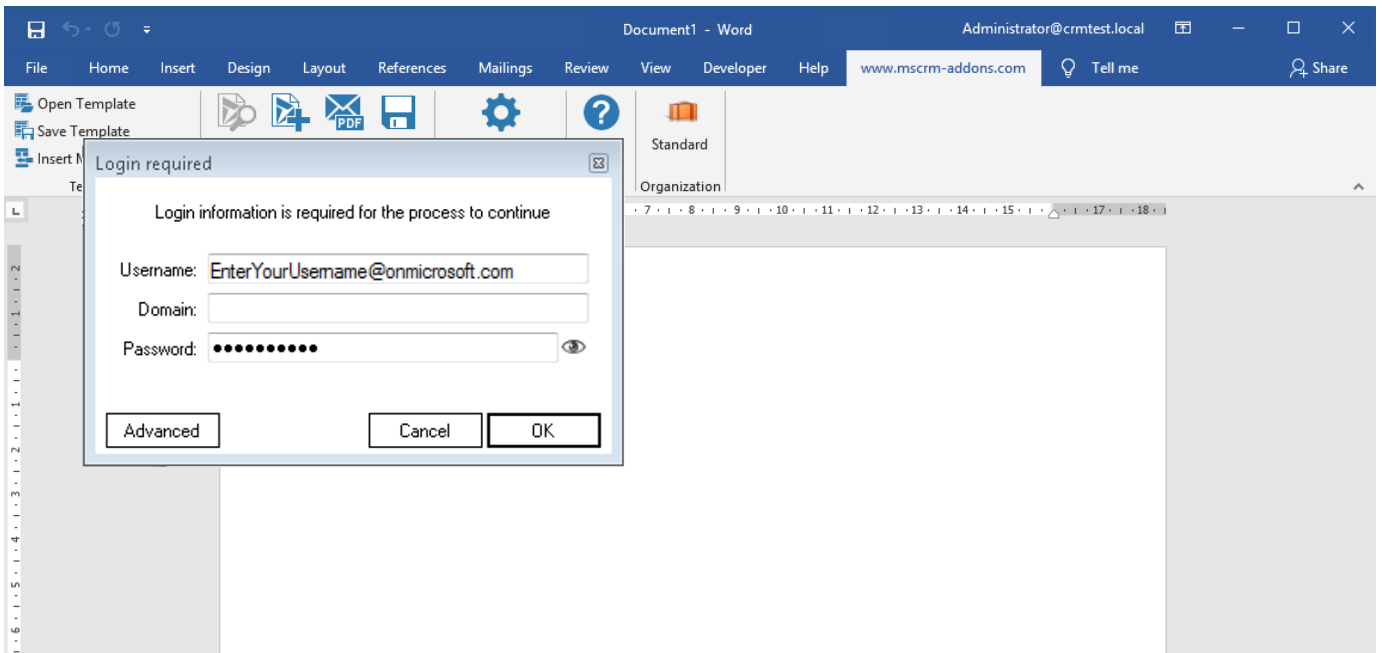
Document1 - Word

Administrator@crmtest.local

File Home Insert Design Layout References Mailings Review View Developer Help www.mscrm-addons.com Tell me Share

Open Template
Save Template
Insert M
Te

PDF

Standard

Organization

Login required

Login information is required for the process to continue

Username: EnterYourUsername@onmicrosoft.com

Domain:

Password: ●●●●●●●●●●

Advanced

Cancel

OK